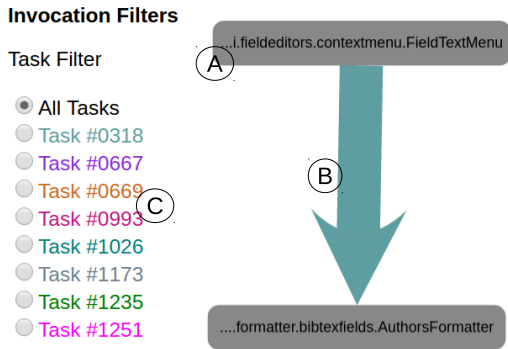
Invocation Filters

Task Filter

All Tasks
Task #0318
Task #0667
Task #0669
Task #0993
Task #1026
Task #1173
Task #1235
Task #1251

A
...i.fieldeditors.contextmenu.FieldTextMenu

B

C

....formatter.bibtexfields.AuthorsFormatter